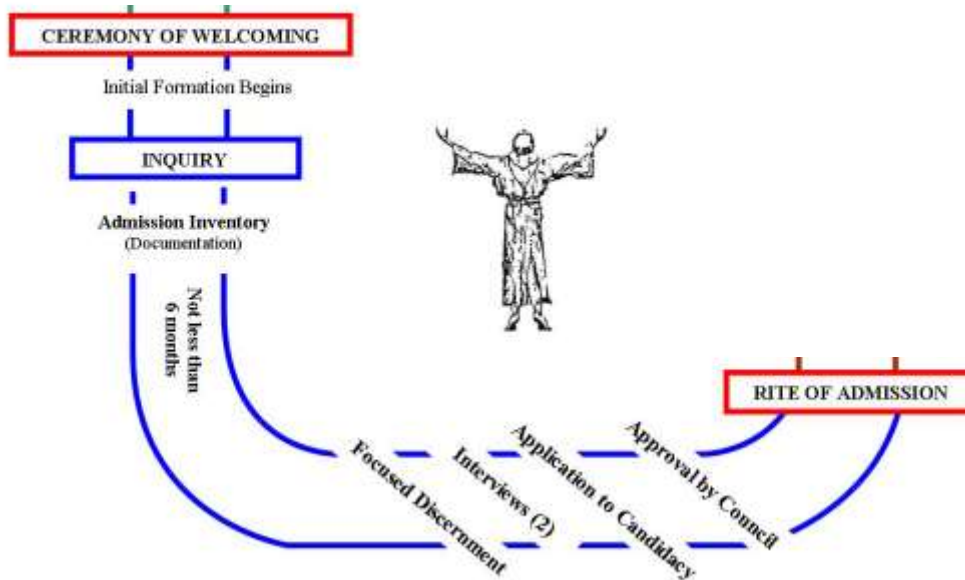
CEREMONY OF WELCOMING

Initial Formation Begins

INQUIRY

Admission Inventory
(Documentation)

Not less than 6 months

RITE OF ADMISSION

Focused Discernment

Interviews (2)

Application to Candidacy

Approval by Council